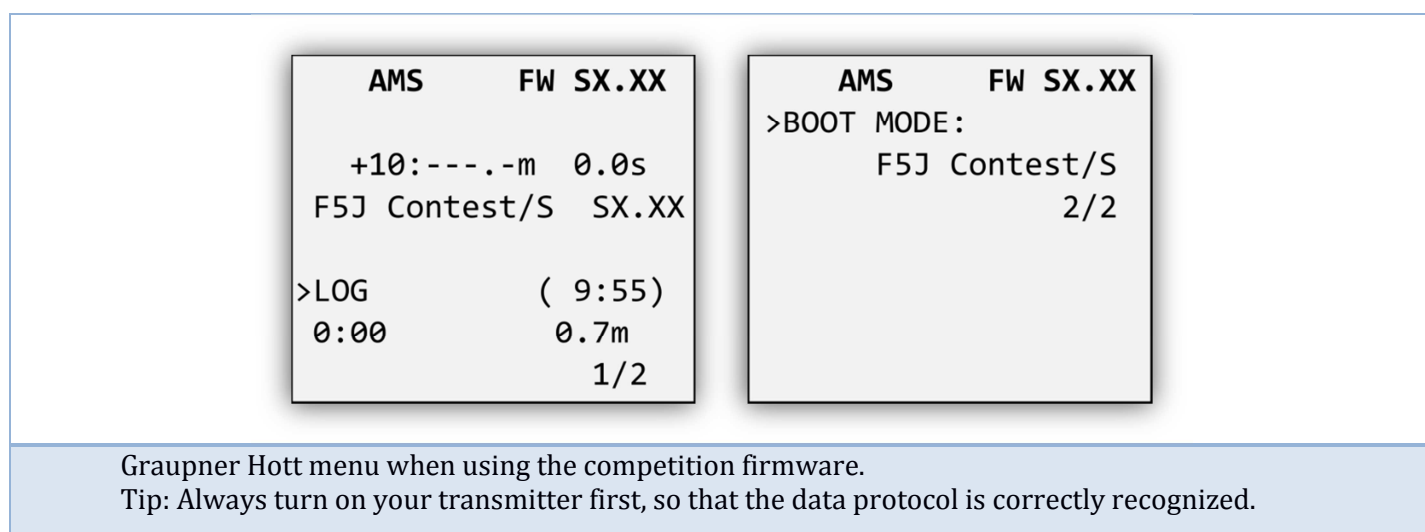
AMS FW SX.XX

+10:---.-m 0.0s
F5J Contest/S SX.XX

>LOG ( 9:55)
0:00 0.7m
1/2

AMS FW SX.XX
>BOOT MODE:
F5J Contest/S
2/2

Graupner Hott menu when using the competition firmware.
Tip: Always turn on your transmitter first, so that the data protocol is correctly recognized.